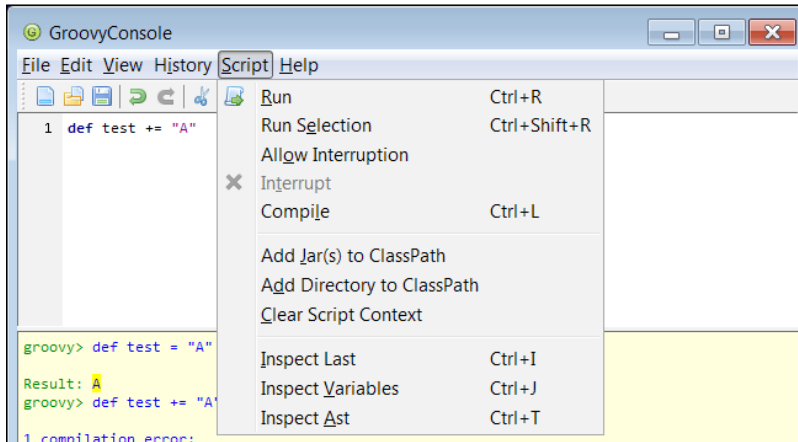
GroovyConsole

File Edit View History Script Help

1 def test += "A"

Run Ctrl+R
Run Selection Ctrl+Shift+R
Allow Interruption
Interrupt
Compile Ctrl+L

Add Jar(s) to ClassPath
Add Directory to ClassPath
Clear Script Context

Inspect Last Ctrl+I
Inspect Variables Ctrl+J
Inspect Ast Ctrl+T

groovy> def test = "A"

Result: A
groovy> def test += "A"

1 compilation error: